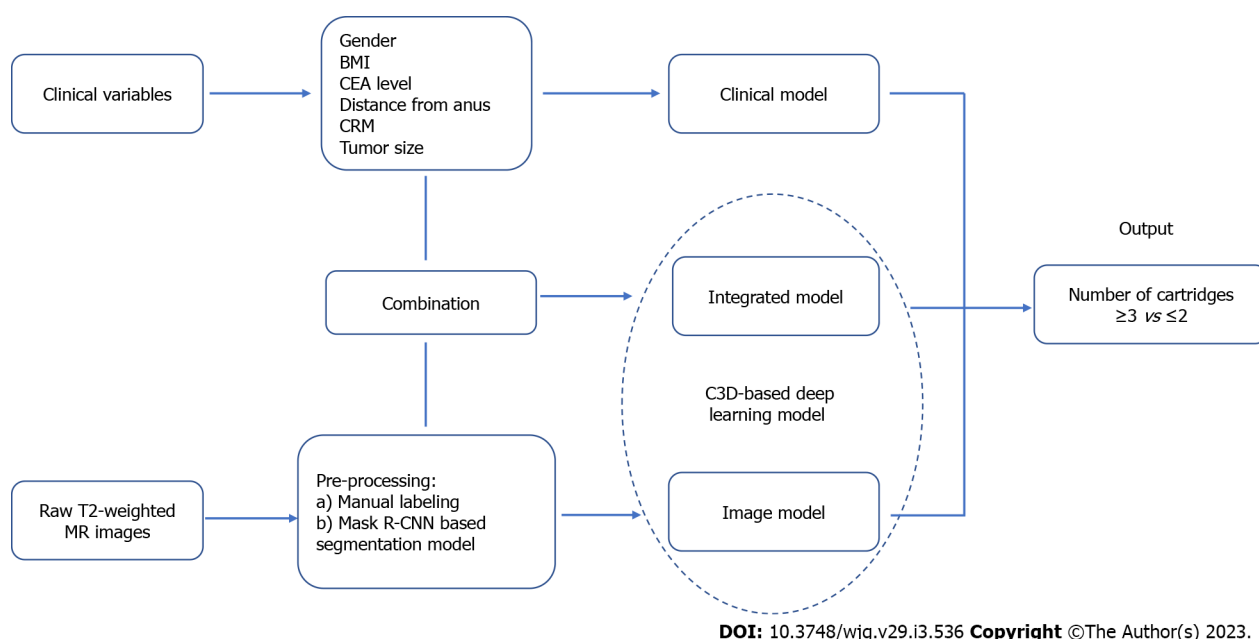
Clinical variables

Gender
BMI
CEA level
Distance from anus
CRM
Tumor size

Clinical model

Combination

Integrated model

Output

Number of cartridges $\geq 3$ *vs* $\leq 2$

C3D-based deep learning model

Raw T2-weighted MR images

Pre-processing:
a) Manual labeling
b) Mask R-CNN based segmentation model

Image model

**DOI:** 10.3748/wjg.v29.i3.536 **Copyright** ©The Author(s) 2023.